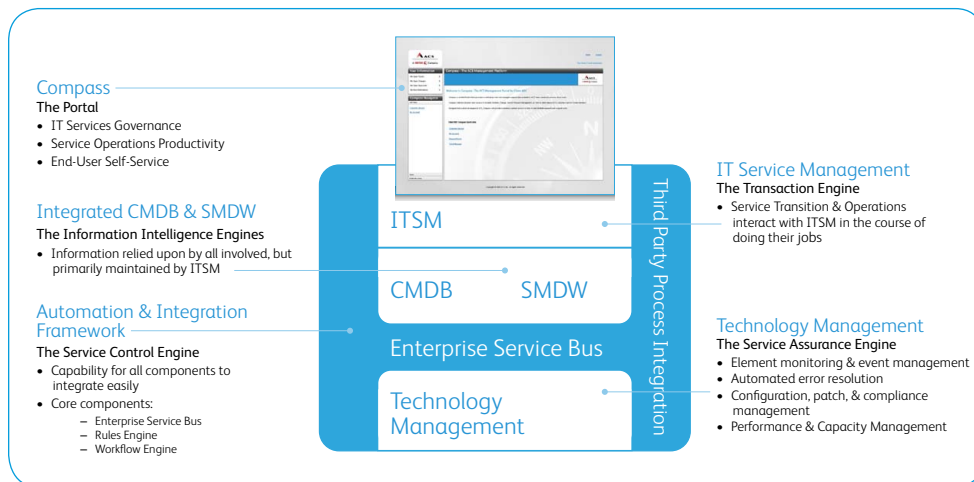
Compass
The Portal
• IT Services Governance
• Service Operations Productivity
• End-User Self-Service

Integrated CMDB & SMDW
The Information Intelligence Engines
• Information relied upon by all involved, but primarily maintained by ITSM

Automation & Integration Framework
The Service Control Engine
• Capability for all components to integrate easily
• Core components:
– Enterprise Service Bus
– Rules Engine
– Workflow Engine

ITSM

CMDB SMDW

Enterprise Service Bus

Technology Management

Third Party Process Integration

IT Service Management
The Transaction Engine
• Service Transition & Operations interact with ITSM in the course of doing their jobs

Technology Management
The Service Assurance Engine
• Element monitoring & event management
• Automated error resolution
• Configuration, patch, & compliance management
• Performance & Capacity Management